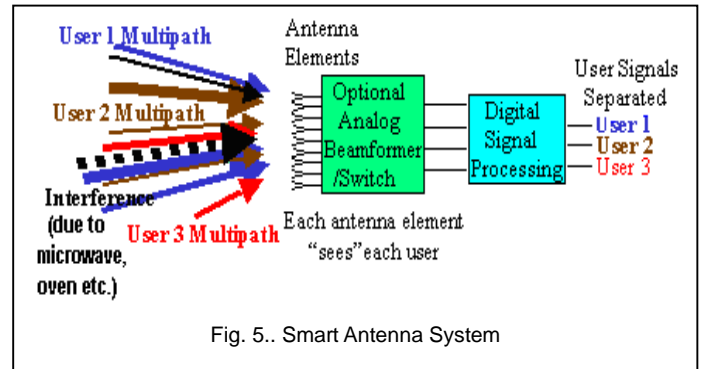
User 1 Multipath

User 2 Multipath

Interference (due to microwave, oven etc.)

User 3 Multipath

Antenna Elements

Optional Analog Beamformer /Switch

Digital Signal Processing

User Signals Separated

User 1

User 2

User 3

Each antenna element "sees" each user

Fig. 5.. Smart Antenna System